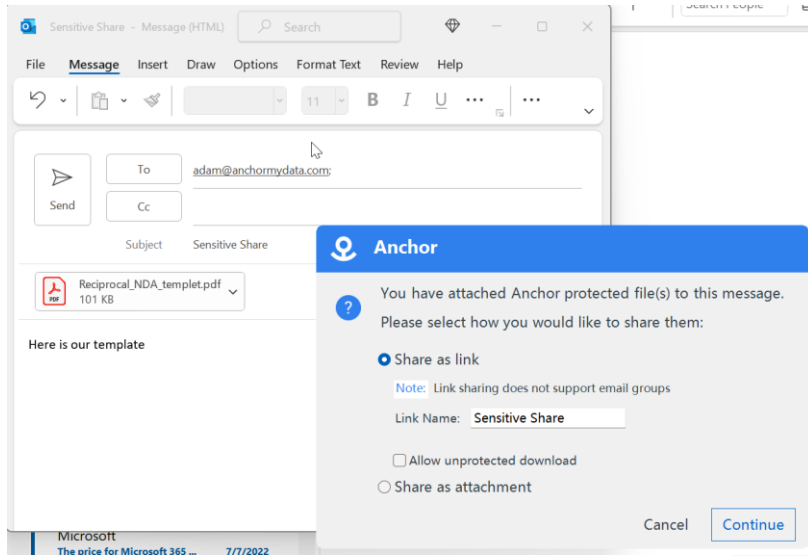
Sensitive Share - Message (HTML)
Search
Search People
File Message Insert Draw Options Format Text Review Help
11
B I U
...
...
To
adam@anchormydata.com;
Send
Cc
Subject
Sensitive Share
Reciprocal_NDA_templet.pdf
101 KB
PDF
Here is our template
Microsoft
The price for Microsoft 365 ...
7/7/2022
Anchor
You have attached Anchor protected file(s) to this message.
Please select how you would like to share them:
Share as link
Note: Link sharing does not support email groups
Link Name: Sensitive Share
Allow unprotected download
Share as attachment
Cancel
Continue